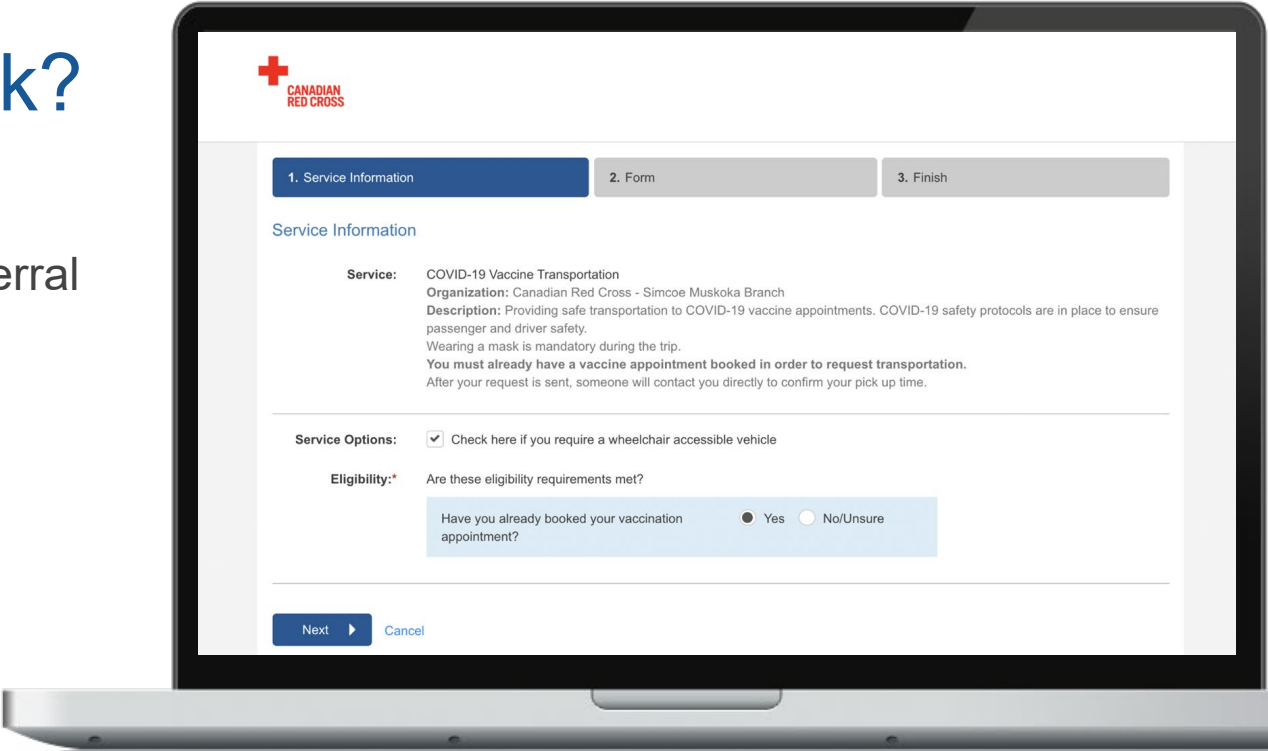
k?

erral

CANADIAN RED CROSS

1. Service Information

2. Form

3. Finish

Service Information

Service: COVID-19 Vaccine Transportation
**Organization:** Canadian Red Cross - Simcoe Muskoka Branch
**Description:** Providing safe transportation to COVID-19 vaccine appointments. COVID-19 safety protocols are in place to ensure passenger and driver safety.
Wearing a mask is mandatory during the trip.
**You must already have a vaccine appointment booked in order to request transportation.**
After your request is sent, someone will contact you directly to confirm your pick up time.

Service Options: Check here if you require a wheelchair accessible vehicle

Eligibility:* Are these eligibility requirements met?

Have you already booked your vaccination appointment? Yes No/Unsure

Next Cancel